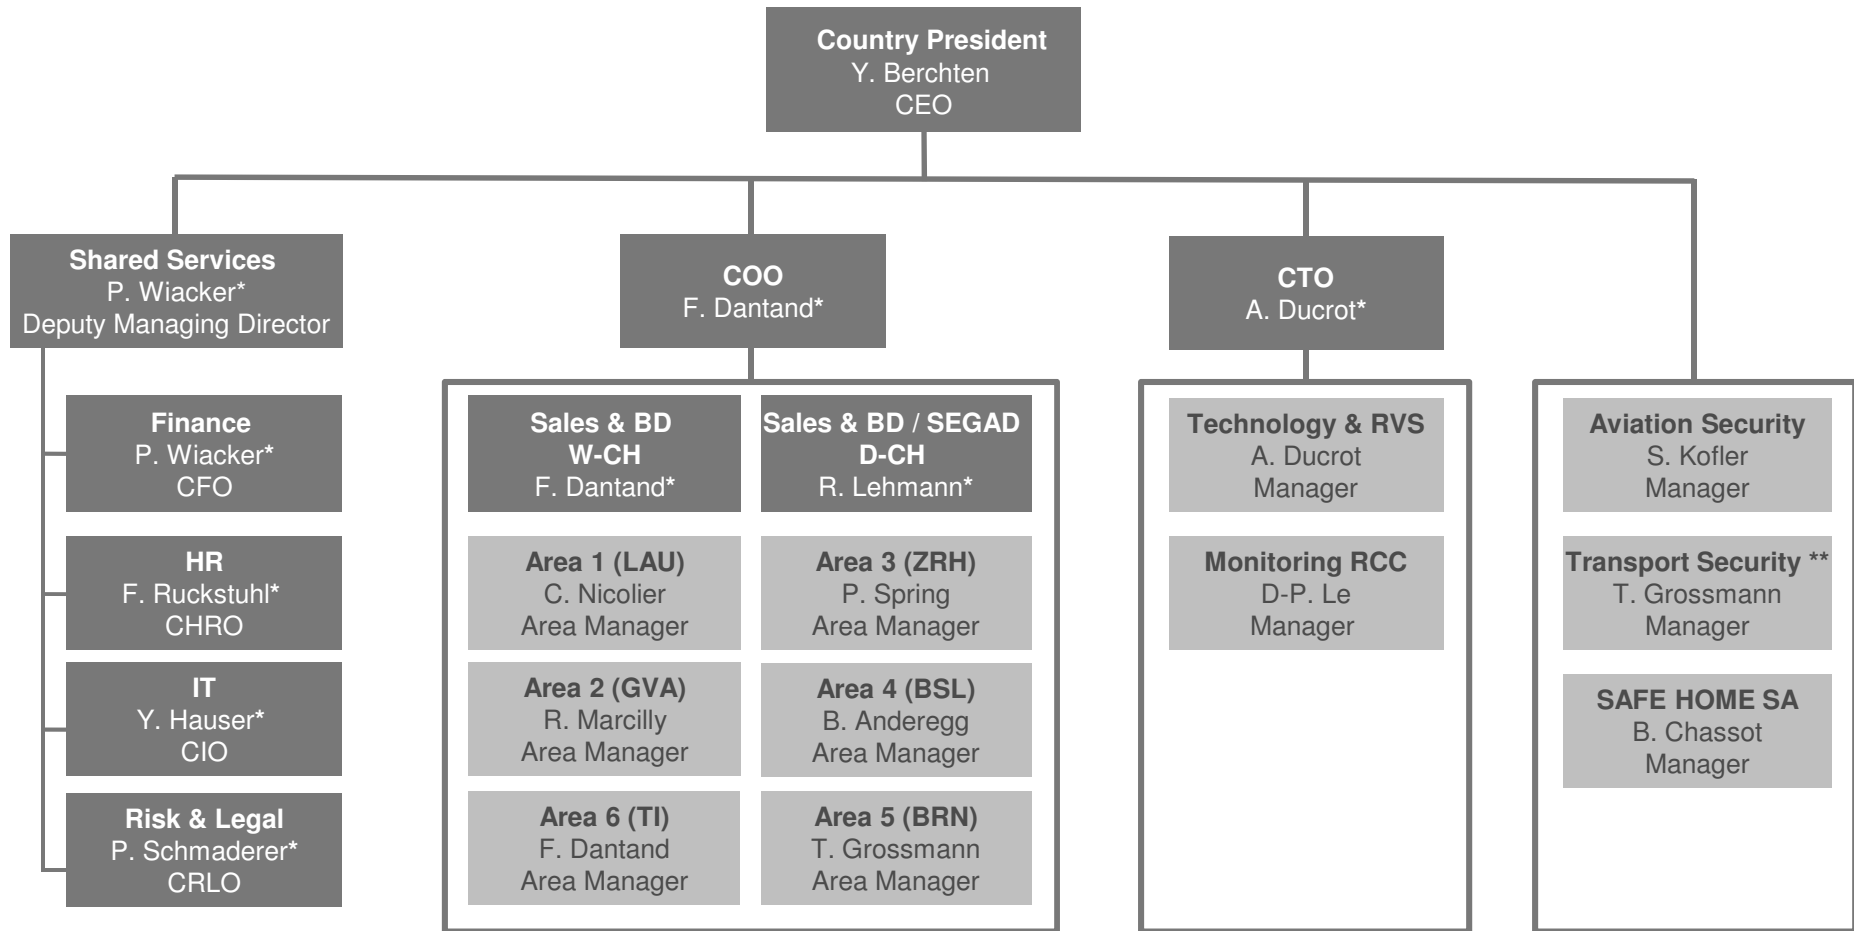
Country President
Y. Berchten
CEO

Shared Services
P. Wiacker*
Deputy Managing Director

Finance
P. Wiacker*
CFO

HR
F. Ruckstuhl*
CHRO

IT
Y. Hauser*
CIO

Risk & Legal
P. Schmaderer*
CRLO

COO
F. Dantand*

Sales & BD
W-CH
F. Dantand*

Sales & BD / SEGAD
D-CH
R. Lehmann*

Area 1 (LAU)
C. Nicolier
Area Manager

Area 3 (ZRH)
P. Spring
Area Manager

Area 2 (GVA)
R. Marcilly
Area Manager

Area 4 (BSL)
B. Anderegg
Area Manager

Area 6 (TI)
F. Dantand
Area Manager

Area 5 (BRN)
T. Grossmann
Area Manager

CTO
A. Ducrot*

Technology & RVS
A. Ducrot
Manager

Monitoring RCC
D-P. Le
Manager

Aviation Security
S. Kofler
Manager

Transport Security **
T. Grossmann
Manager

SAFE HOME SA
B. Chassot
Manager